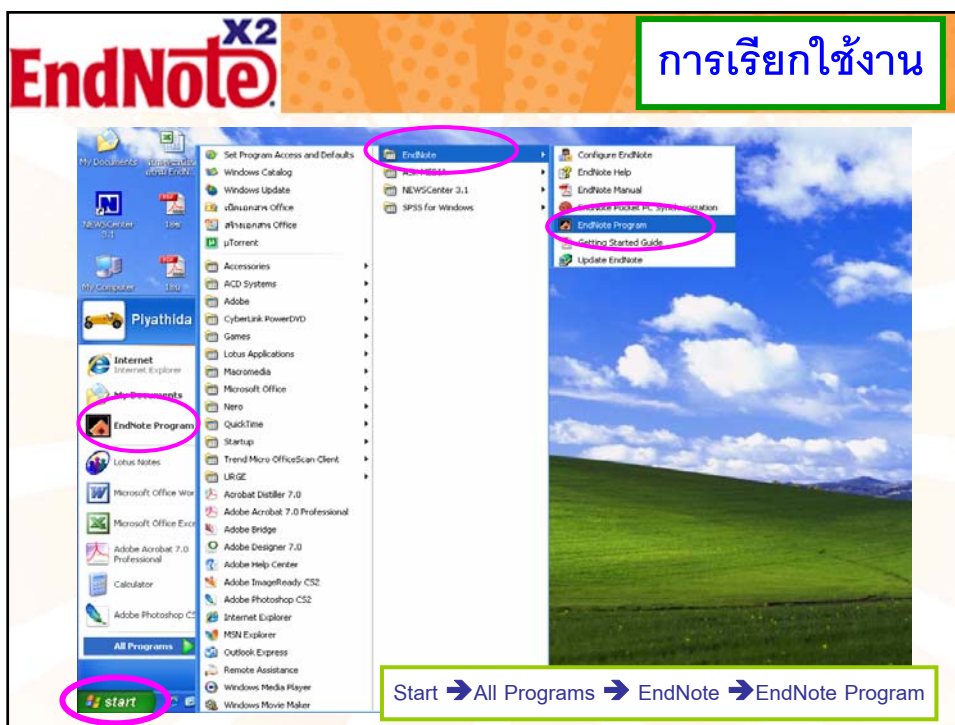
EndNote X2

การเรียกใช้งาน

My Documents
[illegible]
NEWSCenter 3.1
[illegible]
My Computer
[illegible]
Piyathida
Internet
Internet Explorer
My Documents
EndNote Program
Lotus Notes
Microsoft Office Wor
Microsoft Office Exc
Adobe Acrobat 7.0 Professional
Calculator
Adobe Photoshop CS
All Programs
start

Set Program Access and Defaults
Windows Catalog
Windows Update
เปิดเอกสาร Office
สร้างเอกสาร Office
µTorrent
Accessories
ACD Systems
Adobe
CyberLink PowerDVD
Games
Lotus Applications
Macromedia
Microsoft Office
Nero
QuickTime
Startup
Trend Micro OfficeScan Client
URGE
Acrobat Distiller 7.0
Adobe Acrobat 7.0 Professional
Adobe Bridge
Adobe Designer 7.0
Adobe Help Center
Adobe ImageReady CS2
Adobe Photoshop CS2
Internet Explorer
MSN Explorer
Outlook Express
Remote Assistance
Windows Media Player
Windows Movie Maker

EndNote
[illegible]
NEWSCenter 3.1
SPSS for Windows

Configure EndNote
EndNote Help
EndNote Manual
EndNote Pocket PC Synchronization
EndNote Program
Getting Started Guide
Update EndNote

Start ➔All Programs ➔ EndNote ➔EndNote Program